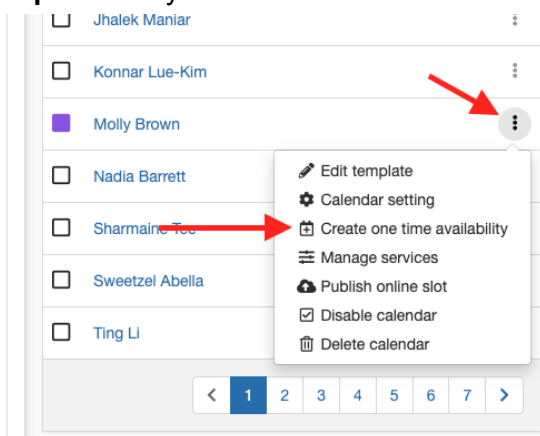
Jhalek Maniar
Konnar Lue-Kim
Molly Brown
Nadia Barrett
Sharmaine Tee
Sweetzel Abella
Ting Li

Edit template
Calendar setting
Create one time availability
Manage services
Publish online slot
Disable calendar
Delete calendar

< 1 2 3 4 5 6 7 >